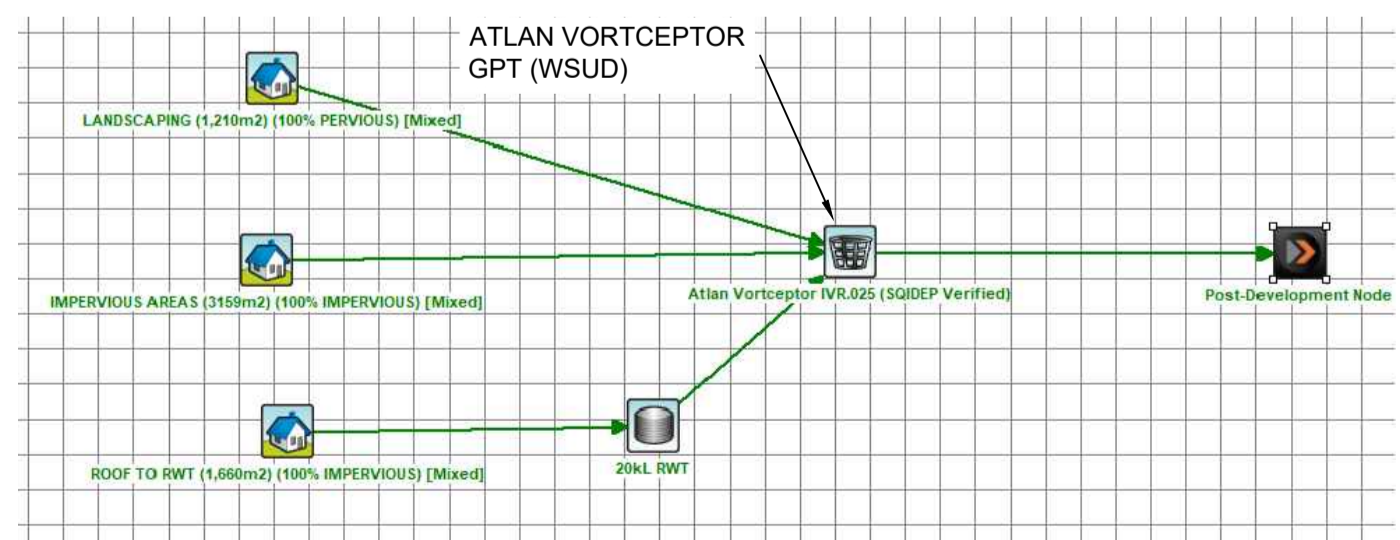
ATLAN VORTCEPTOR GPT (WSUD)

LANDSCAPING (1,210m2) (100% PERVIOUS) [Mixed]

IMPERVIOUS AREAS (3159m2) (100% IMPERVIOUS) [Mixed]

Atlan Vortceptor IVR.025 (SQIDEP Verified)

Post-Development Node

ROOF TO RWT (1,660m2) (100% IMPERVIOUS) [Mixed]

20kL RWT